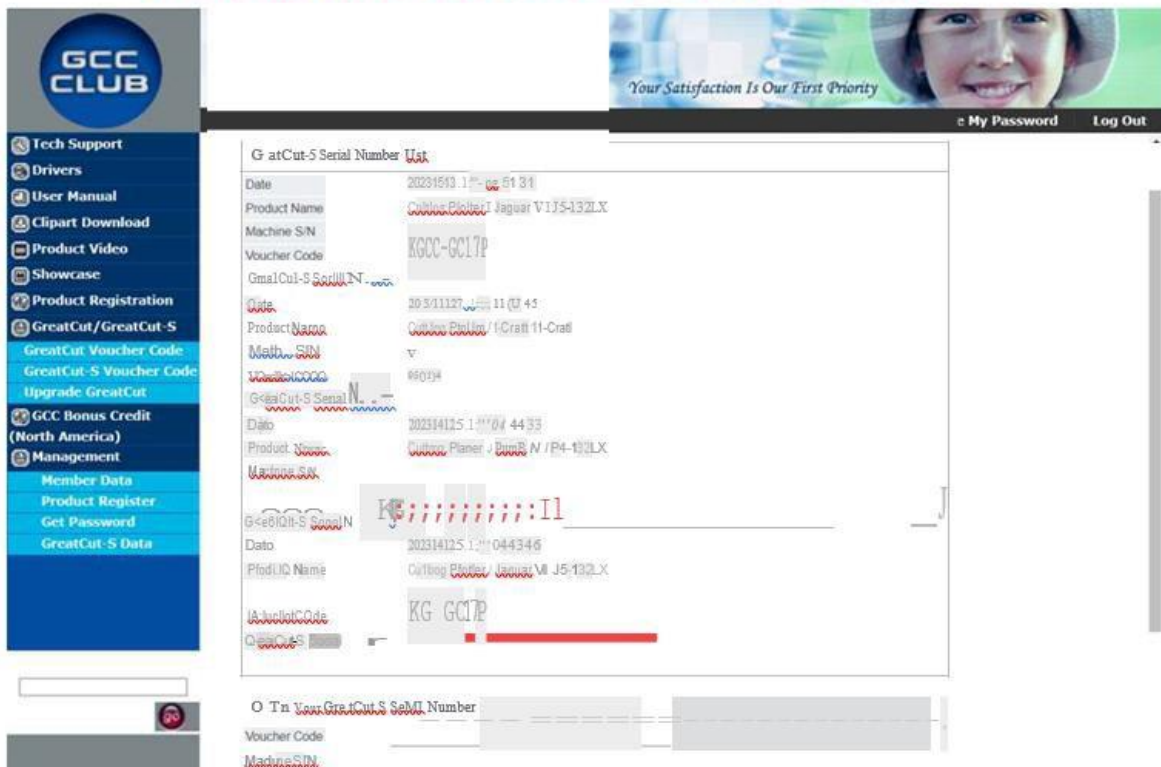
GCC CLUB

Your Satisfaction Is Our First Priority

e My Password
Log Out

Tech Support
Drivers
User Manual
Clipart Download
Product Video
Showcase
Product Registration
GreatCut/GreatCut-S
GreatCut Voucher Code
GreatCut-S Voucher Code
Upgrade GreatCut
GCC Bonus Credit (North America)
Management
Member Data
Product Register
Get Password
GreatCut-S Data

G atCut-5 Serial Number Ust

Date 20231513 1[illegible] 51 31
Product Name Cuttlog Plotter Jaguar V1J5-132LX
Machine S/N
Voucher Code KGCC-GC17P

GmaICul-S SorlIII N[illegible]
Date 203/11127 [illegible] 11 45
Product Name Cutting Plotter / I-Craft 11-Craft
Machine SIN v
Voucher Code 990134

G<eaCut-S Serial N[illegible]
Dato 2023141 25.1 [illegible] 44 33
Product Name Cutting Planer / Puma N / P4-132LX
Machine SIN

G<e6IQlt-S SeralN KG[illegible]
Dato 202314125.1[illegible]044346
Product Name Cutting Plotter / Jaguar VII J5-132LX
Voucher Code KG GC17P
GreatCut-S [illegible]

O Tn Your GreatCut S Serial Number
Voucher Code
Machine SIN